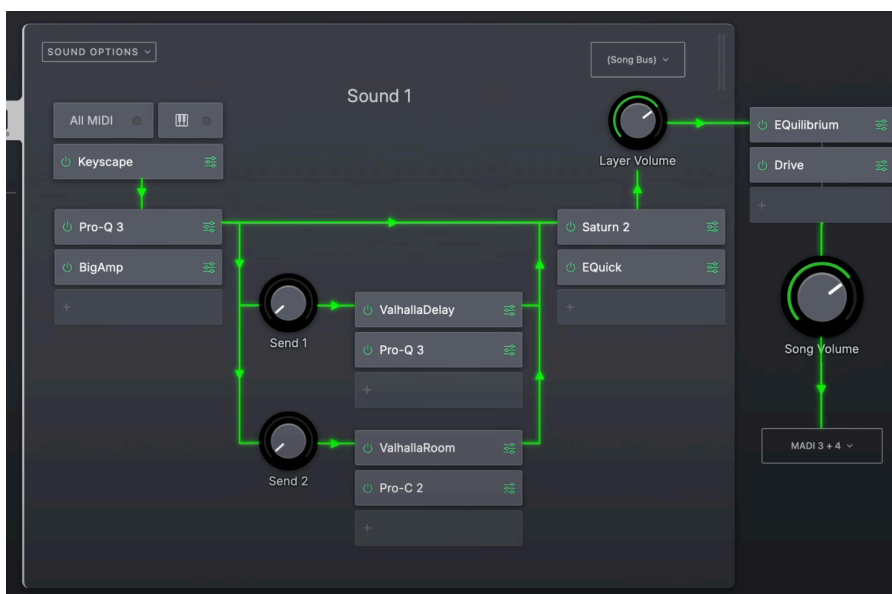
SOUND OPTIONS

(Song Bus)

Sound 1

All MIDI

Keyscape

Layer Volume

EQuilibrium

Drive

Pro-Q 3

BigAmp

Saturn 2

EQuick

Send 1

ValhallaDelay

Pro-Q 3

Song Volume

Send 2

ValhallaRoom

Pro-C 2

MADI 3 + 4